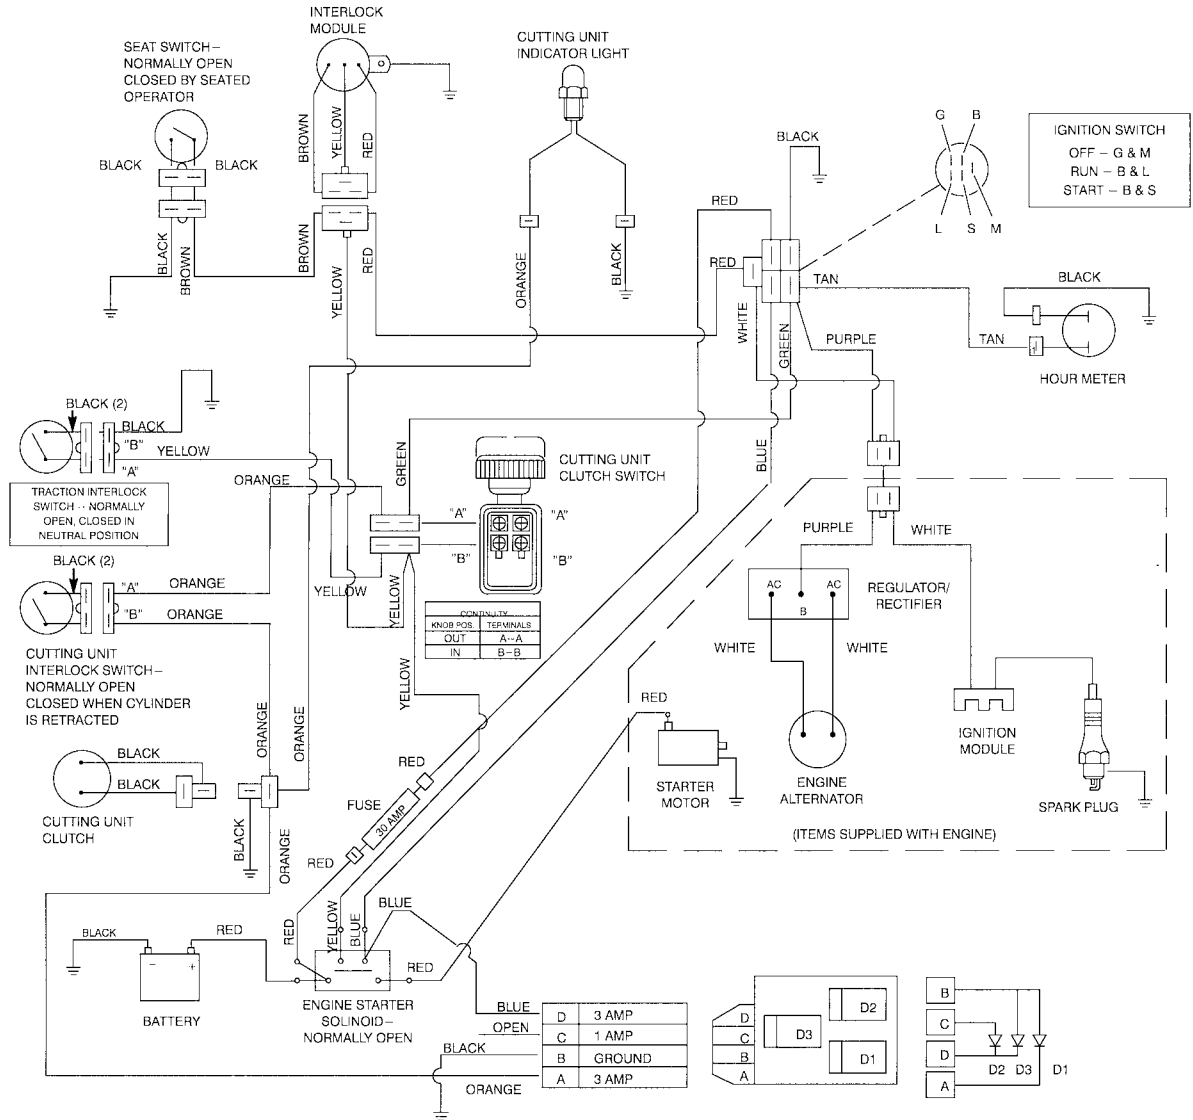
INTERLOCK MODULE

SEAT SWITCH – NORMALLY OPEN CLOSED BY SEATED OPERATOR

CUTTING UNIT INDICATOR LIGHT

BLACK BLACK

BROWN YELLOW RED

BLACK BROWN BROWN YELLOW RED

ORANGE BLACK

BLACK

RED

RED

G B

L S M

IGNITION SWITCH
OFF – G & M
RUN – B & L
START – B & S

TAN

BLACK

WHITE GREEN

TAN

PURPLE

HOUR METER

BLACK (2) BLACK
"B" YELLOW
"A"

TRACTION INTERLOCK SWITCH -- NORMALLY OPEN, CLOSED IN NEUTRAL POSITION

ORANGE

GREEN

CUTTING UNIT CLUTCH SWITCH

BLUE

"A" "A"
"B" "B"

PURPLE WHITE

BLACK (2)
"A" ORANGE
"B" ORANGE

YELLOW

YELLOW

| CONTINUITY | |
|---|---|
| KNOB POS. | TERMINALS |
| OUT | A--A |
| IN | B--B |

AC AC
B

REGULATOR/ RECTIFIER

WHITE WHITE

CUTTING UNIT INTERLOCK SWITCH – NORMALLY OPEN CLOSED WHEN CYLINDER IS RETRACTED

YELLOW

ORANGE ORANGE

RED

STARTER MOTOR

ENGINE ALTERNATOR

IGNITION MODULE

SPARK PLUG

BLACK
BLACK

CUTTING UNIT CLUTCH

RED

FUSE

30 AMP

BLACK ORANGE

RED

(ITEMS SUPPLIED WITH ENGINE)

BLACK RED

YELLOW BLUE BLUE

RED

RED

BATTERY

ENGINE STARTER SOLINOID – NORMALLY OPEN

BLUE
OPEN
BLACK
ORANGE

| D | 3 AMP |
|---|---|
| C | 1 AMP |
| B | GROUND |
| A | 3 AMP |

D C B A

D3 D2 D1

B C D A

D2 D3 D1